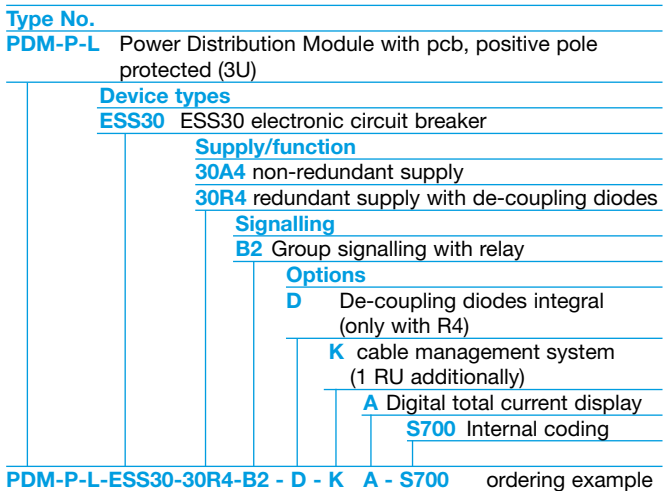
Type No.

PDM-P-L Power Distribution Module with pcb, positive pole protected (3U)

Device types

ESS30 ESS30 electronic circuit breaker

Supply/function

30A4 non-redundant supply

30R4 redundant supply with de-coupling diodes

Signalling

B2 Group signalling with relay

Options

D De-coupling diodes integral (only with R4)

K cable management system (1 RU additionally)

A Digital total current display

S700 Internal coding

PDM-P-L-ESS30-30R4-B2 - D - K A - S700 ordering example